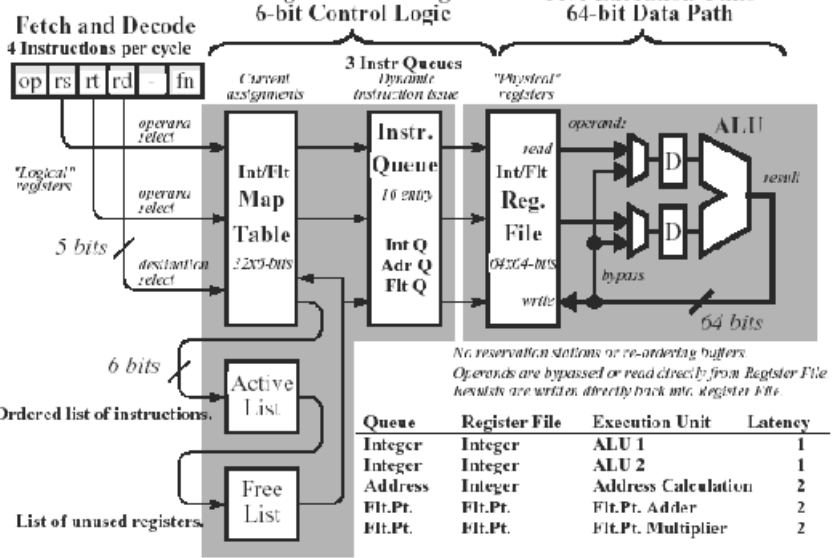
Fetch and Decode
4 Instructions per cycle

6-bit Control Logic

64-bit Data Path

op | rs | rt | rd | - | fn

Current assignments

3 Instr Queues
Dynamic instruction issue

"Physical" registers

operand select

"Logical" registers

operand select

5 bits

destination select

Int/Flt
Map
Table
32x6-bits

Instr.
Queue
16 entry

Int Q
Adr Q
Flt Q

read
Int/Flt
Reg.
File
64x64-bits
write

operands

D

D

ALU

result

bypass

64 bits

6 bits

Active
List

Ordered list of instructions.

Free
List

List of unused registers.

No reservation stations or re-ordering buffers.
Operands are bypassed or read directly from Register File
Results are written directly back into Register File.

| Queue | Register File | Execution Unit | Latency |
|---|---|---|---|
| Integer | Integer | ALU 1 | 1 |
| Integer | Integer | ALU 2 | 1 |
| Address | Integer | Address Calculation | 2 |
| Flt.Pt. | Flt.Pt. | Flt.Pt. Adder | 2 |
| Flt.Pt. | Flt.Pt. | Flt.Pt. Multiplier | 2 |